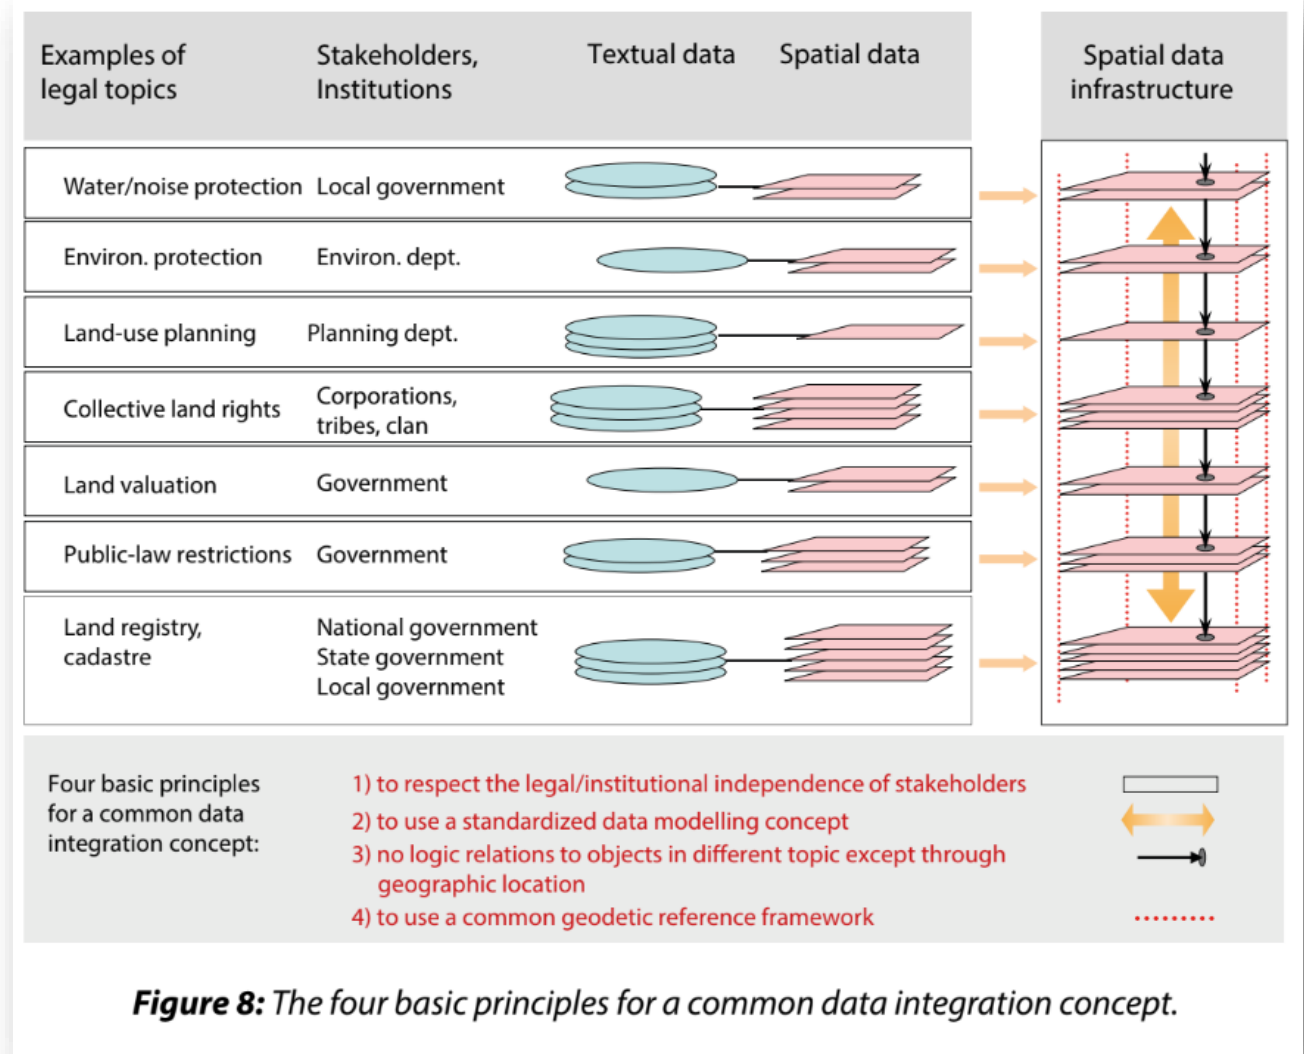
| Examples of legal topics | Stakeholders, Institutions | Textual data | Spatial data |
|---|---|---|---|
| Water/noise protection | Local government | | |
| Environ. protection | Environ. dept. | | |
| Land-use planning | Planning dept. | | |
| Collective land rights | Corporations, tribes, clan | | |
| Land valuation | Government | | |
| Public-law restrictions | Government | | |
| Land registry, cadastre | National government State government Local government | | |

Spatial data infrastructure

Four basic principles for a common data integration concept:

1) to respect the legal/institutional independence of stakeholders
2) to use a standardized data modelling concept
3) no logic relations to objects in different topic except through geographic location
4) to use a common geodetic reference framework

**Figure 8:** The four basic principles for a common data integration concept.